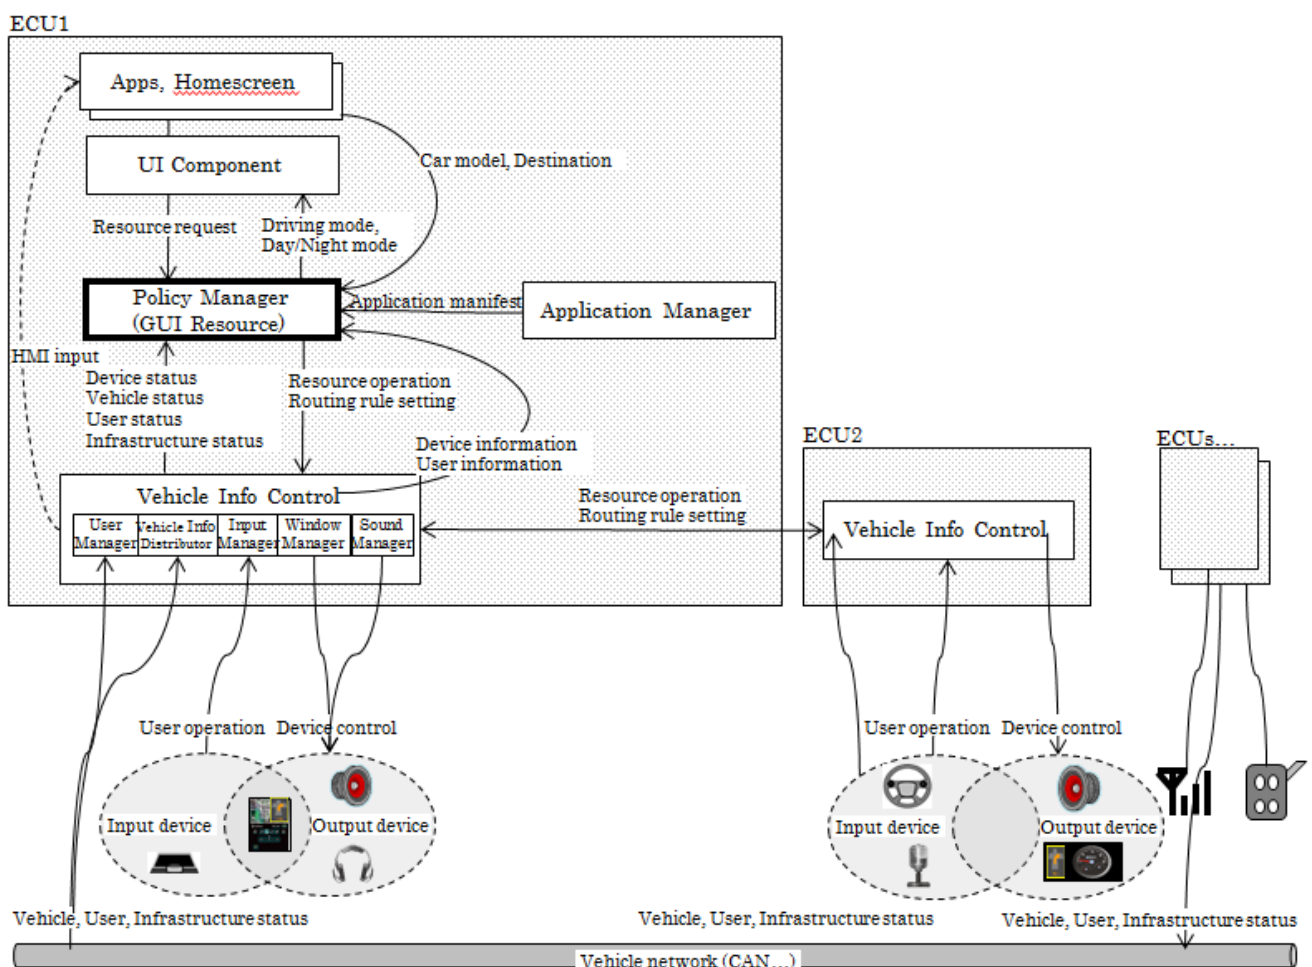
ECU1

Apps, Homescreen

UI Component

Car model, Destination

Resource request

Driving mode, Day/Night mode

Policy Manager (GUI Resource)

Application manifest

Application Manager

HMI input

Device status
Vehicle status
User status
Infrastructure status

Resource operation
Routing rule setting

Device information
User information

Vehicle Info Control

| User Manager | Vehicle Info Distributor | Input Manager | Window Manager | Sound Manager |
|---|---|---|---|---|

Resource operation
Routing rule setting

ECU2

Vehicle Info Control

ECUs...

User operation

Device control

Input device

Output device

User operation

Device control

Input device

Output device

Vehicle, User, Infrastructure status

Vehicle, User, Infrastructure status

Vehicle, User, Infrastructure status

Vehicle network (CAN...)